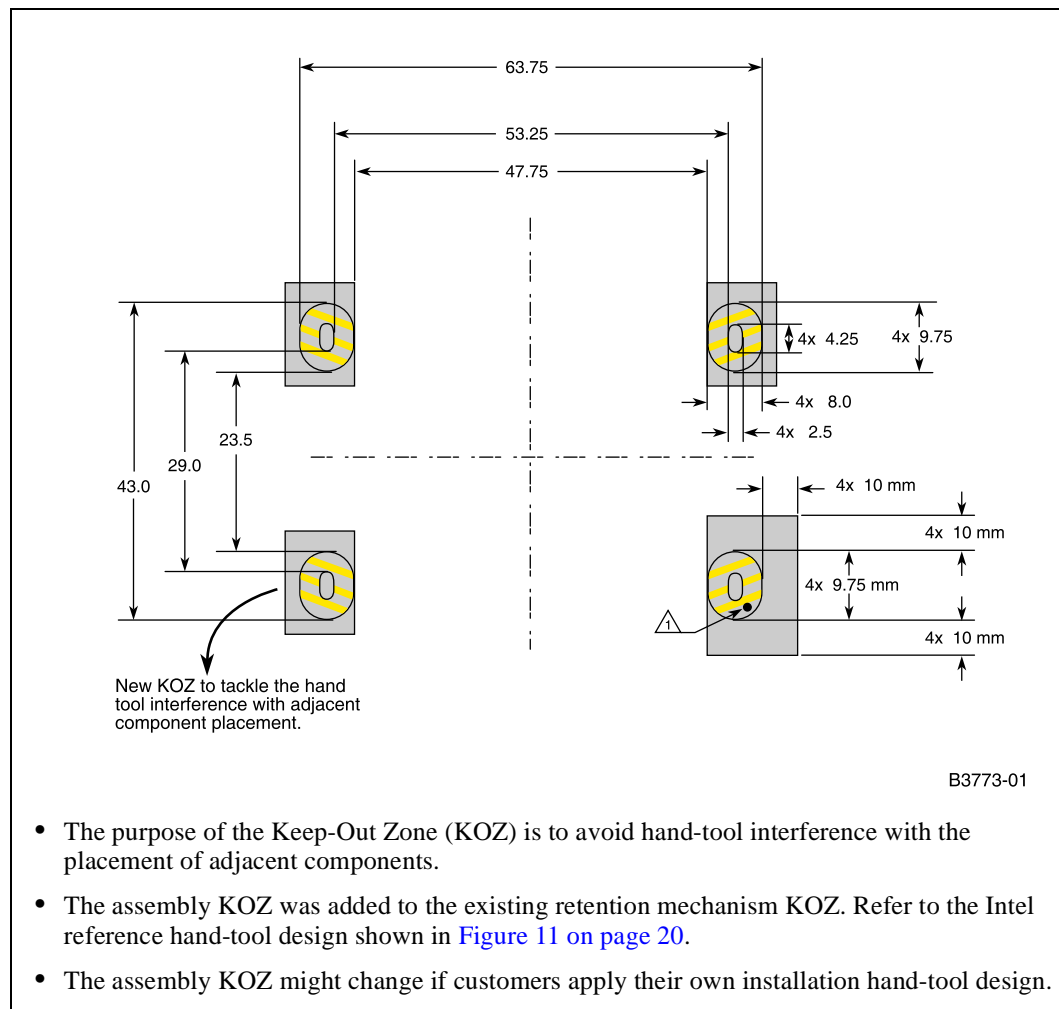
63.75
53.25
47.75

4x 4.25
4x 9.75
4x 8.0
4x 2.5

43.0
29.0
23.5

4x 10 mm
4x 10 mm
4x 9.75 mm
4x 10 mm

1

New KOZ to tackle the hand tool interference with adjacent component placement.

B3773-01

• The purpose of the Keep-Out Zone (KOZ) is to avoid hand-tool interference with the placement of adjacent components.

• The assembly KOZ was added to the existing retention mechanism KOZ. Refer to the Intel reference hand-tool design shown in Figure 11 on page 20.

• The assembly KOZ might change if customers apply their own installation hand-tool design.